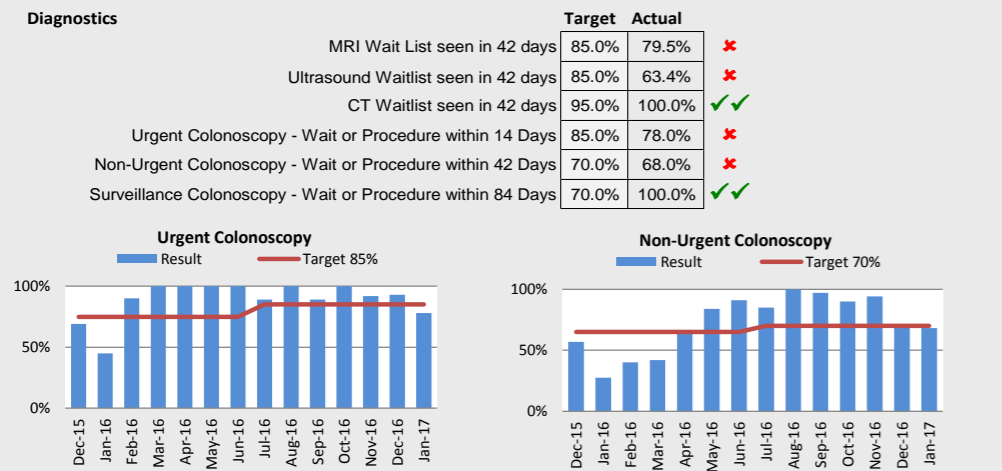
Diagnostics

| | Target | Actual | |
|---|---|---|---|
| MRI Wait List seen in 42 days | 85.0% | 79.5% | ✖ |
| Ultrasound Waitlist seen in 42 days | 85.0% | 63.4% | ✖ |
| CT Waitlist seen in 42 days | 95.0% | 100.0% | ✔✔ |
| Urgent Colonoscopy - Wait or Procedure within 14 Days | 85.0% | 78.0% | ✖ |
| Non-Urgent Colonoscopy - Wait or Procedure within 42 Days | 70.0% | 68.0% | ✖ |
| Surveillance Colonoscopy - Wait or Procedure within 84 Days | 70.0% | 100.0% | ✔✔ |

Urgent Colonoscopy
Result
Target 85%
100%
50%
0%
Dec-15 Jan-16 Feb-16 Mar-16 Apr-16 May-16 Jun-16 Jul-16 Aug-16 Sep-16 Oct-16 Nov-16 Dec-16 Jan-17

Non-Urgent Colonoscopy
Result
Target 70%
100%
50%
0%
Dec-15 Jan-16 Feb-16 Mar-16 Apr-16 May-16 Jun-16 Jul-16 Aug-16 Sep-16 Oct-16 Nov-16 Dec-16 Jan-17